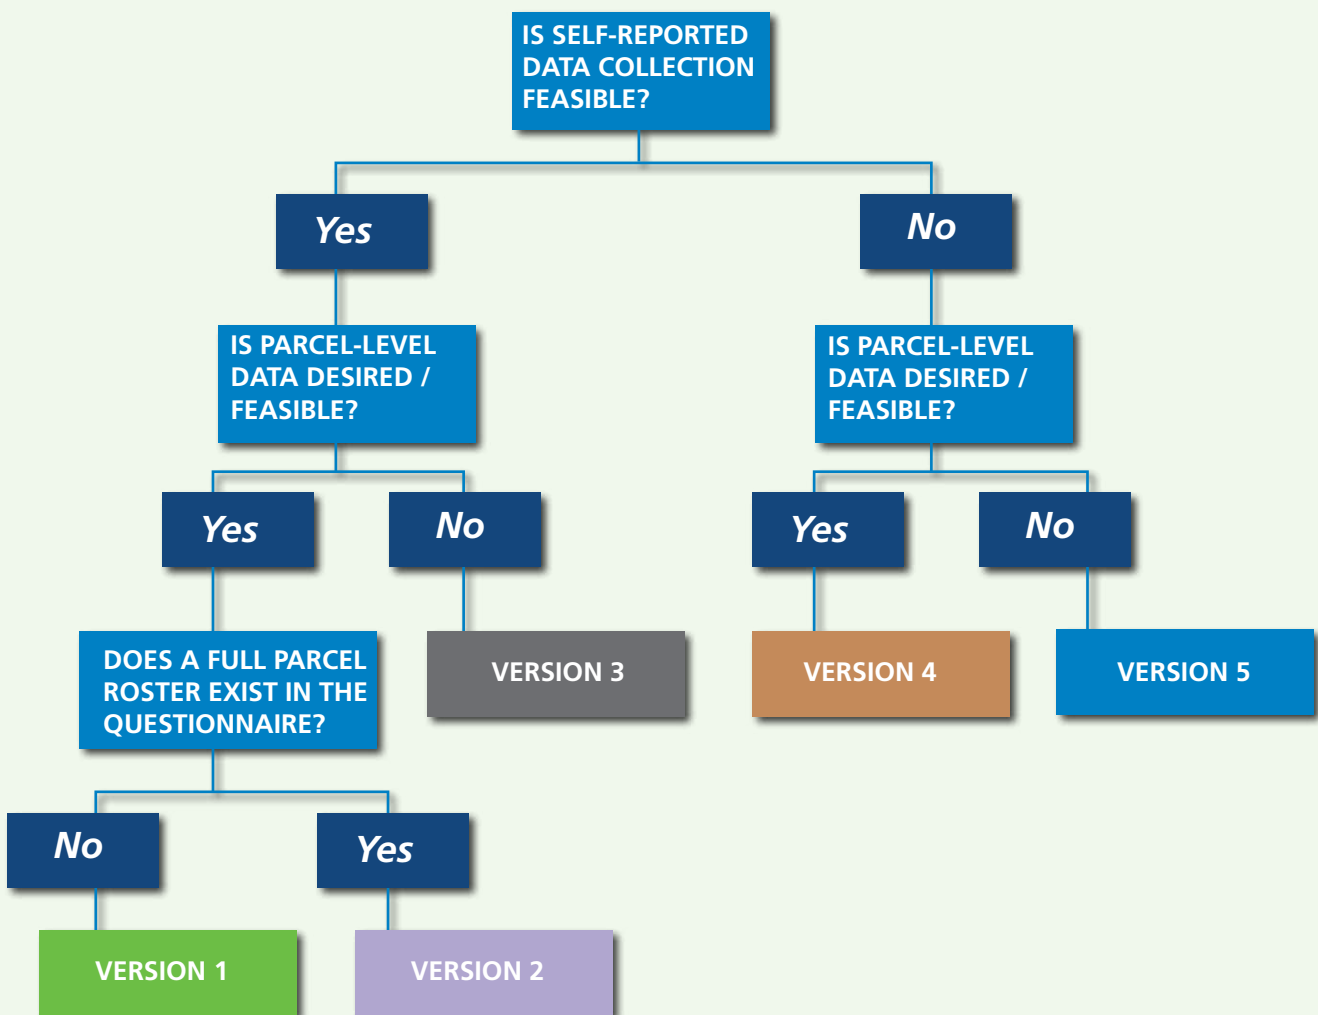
IS SELF-REPORTED DATA COLLECTION FEASIBLE?

Yes

No

IS PARCEL-LEVEL DATA DESIRED / FEASIBLE?

IS PARCEL-LEVEL DATA DESIRED / FEASIBLE?

Yes

No

Yes

No

DOES A FULL PARCEL ROSTER EXIST IN THE QUESTIONNAIRE?

VERSION 3

VERSION 4

VERSION 5

No

Yes

VERSION 1

VERSION 2